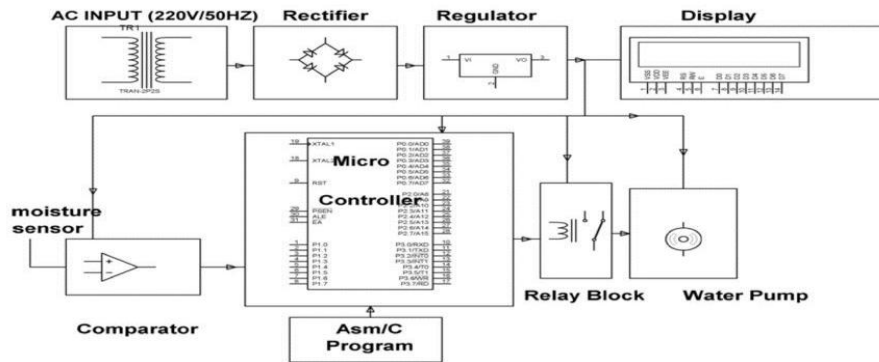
AC INPUT (220V/50HZ)
Rectifier
Regulator
Display

TR1
TRAN-2P2S

VI
VO
GND

Micro
Controller

19 XTAL1
18 XTAL2
9 RST
29 PSEN
30 ALE
31 EA

P0.0/AD0
P0.1/AD1
P0.2/AD2
P0.3/AD3
P0.4/AD4
P0.5/AD5
P0.6/AD6
P0.7/AD7

P2.0/A8
P2.1/A9
P2.2/A10
P2.3/A11
P2.4/A12
P2.5/A13
P2.6/A14
P2.7/A15

P1.0
P1.1
P1.2
P1.3
P1.4
P1.5
P1.6
P1.7

P3.0/RXD
P3.1/TXD
P3.2/INT0
P3.3/INT1
P3.4/T0
P3.5/T1
P3.6/WR
P3.7/RD

moisture
sensor

Comparator

Asm/C
Program

Relay Block
Water Pump